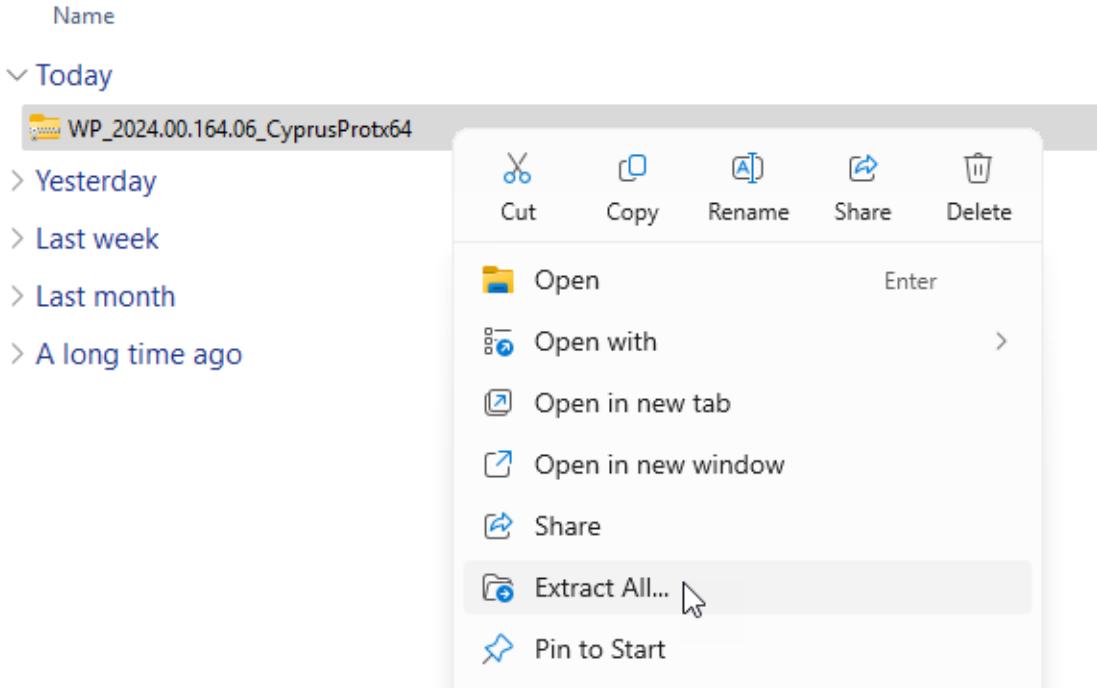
Name

Today

WP_2024.00.164.06_CyprusProtx64

Yesterday

Last week

Last month

A long time ago

Cut Copy Rename Share Delete

Open Enter

Open with

Open in new tab

Open in new window

Share

Extract All...

Pin to Start